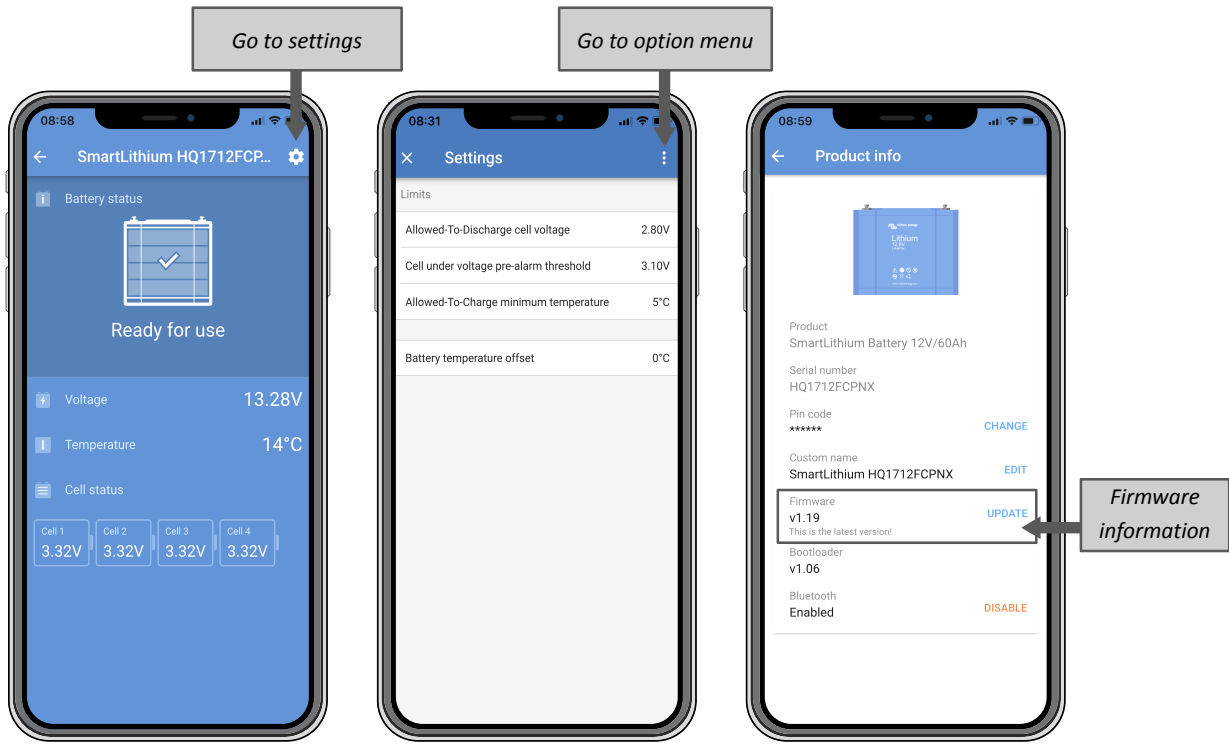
Go to settings

08:58

SmartLithium HQ1712FCP...

Battery status

Ready for use

Voltage 13.28V

Temperature 14°C

Cell status

Cell 1 3.32V

Cell 2 3.32V

Cell 3 3.32V

Cell 4 3.32V

Go to option menu

08:31

Settings

Limits

| | |
|---|---|
| Allowed-To-Discharge cell voltage | 2.80V |
| Cell under voltage pre-alarm threshold | 3.10V |
| Allowed-To-Charge minimum temperature | 5°C |
| Battery temperature offset | 0°C |

08:59

Product info

Lithium

Product
SmartLithium Battery 12V/60Ah

Serial number
HQ1712FCPNX

Pin code
****** CHANGE

Custom name
SmartLithium HQ1712FCPNX EDIT

Firmware
v1.19 UPDATE
This is the latest version!

Bootloader
v1.06

Bluetooth
Enabled DISABLE

Firmware information